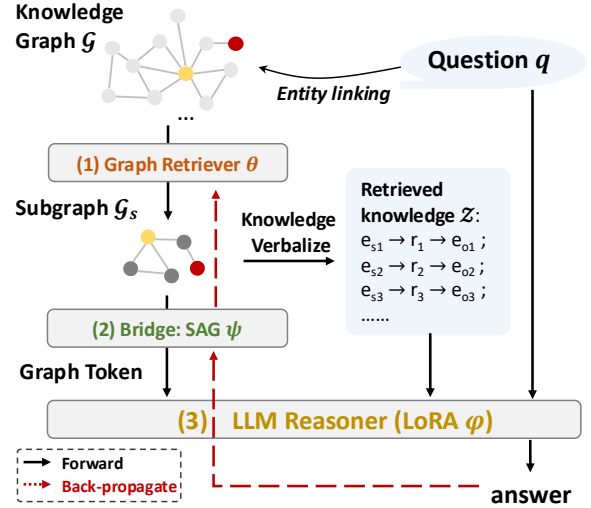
Knowledge Graph $\mathcal{G}$

...

Question $q$

Entity linking

(1) Graph Retriever $\theta$

Subgraph $\mathcal{G}_s$

Knowledge Verbalize

Retrieved knowledge $\mathcal{Z}$:
$e_{s1} \rightarrow r_1 \rightarrow e_{o1}$ ;
$e_{s2} \rightarrow r_2 \rightarrow e_{o2}$ ;
$e_{s3} \rightarrow r_3 \rightarrow e_{o3}$ ;
......

(2) Bridge: SAG $\psi$

Graph Token

(3) LLM Reasoner (LoRA $\varphi$)

Forward
Back-propagate

answer